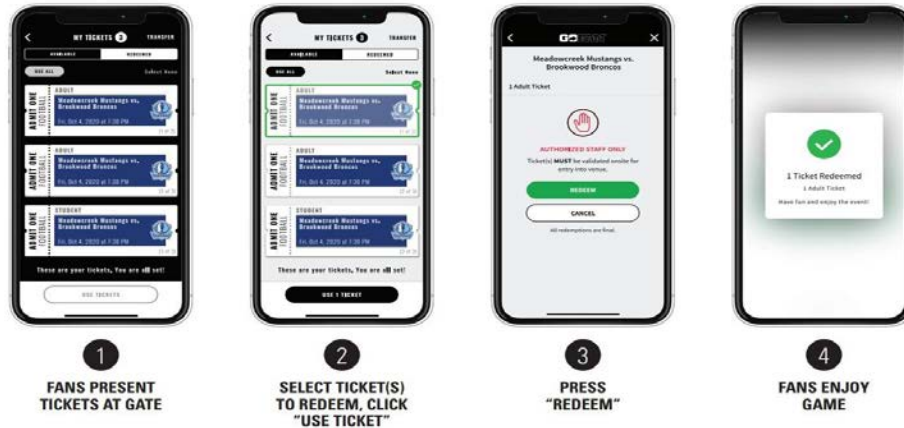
MY TICKETS 3 TRANSFER

AVAILABLE REDEEMED

USE ALL Select None

ADMIT ONE FOOTBALL ADULT Meadowcreek Mustangs vs. Brookwood Broncos Fri, Oct 4, 2020 at 7:30 PM

ADMIT ONE FOOTBALL ADULT Meadowcreek Mustangs vs. Brookwood Broncos Fri, Oct 4, 2020 at 7:30 PM

ADMIT ONE FOOTBALL STUDENT Meadowcreek Mustangs vs. Brookwood Broncos Fri, Oct 4, 2020 at 7:30 PM

These are your tickets, You are all set!

USE TICKETS

MY TICKETS 3 TRANSFER

AVAILABLE REDEEMED

USE ALL Select None

ADMIT ONE FOOTBALL ADULT Meadowcreek Mustangs vs. Brookwood Broncos Fri, Oct 4, 2020 at 7:30 PM

ADMIT ONE FOOTBALL ADULT Meadowcreek Mustangs vs. Brookwood Broncos Fri, Oct 4, 2020 at 7:30 PM

ADMIT ONE FOOTBALL STUDENT Meadowcreek Mustangs vs. Brookwood Broncos Fri, Oct 4, 2020 at 7:30 PM

These are your tickets, You are all set!

USE 1 TICKET

GOFAN

Meadowcreek Mustangs vs. Brookwood Broncos

1 Adult Ticket

AUTHORIZED STAFF ONLY

Ticket(s) MUST be validated onsite for entry into venue.

REDEEM

CANCEL

All redemptions are final.

1 Ticket Redeemed

1 Adult Ticket

Have fun and enjoy the event!

1
FANS PRESENT TICKETS AT GATE

2
SELECT TICKET(S) TO REDEEM, CLICK "USE TICKET"

3
PRESS "REDEEM"

4
FANS ENJOY GAME